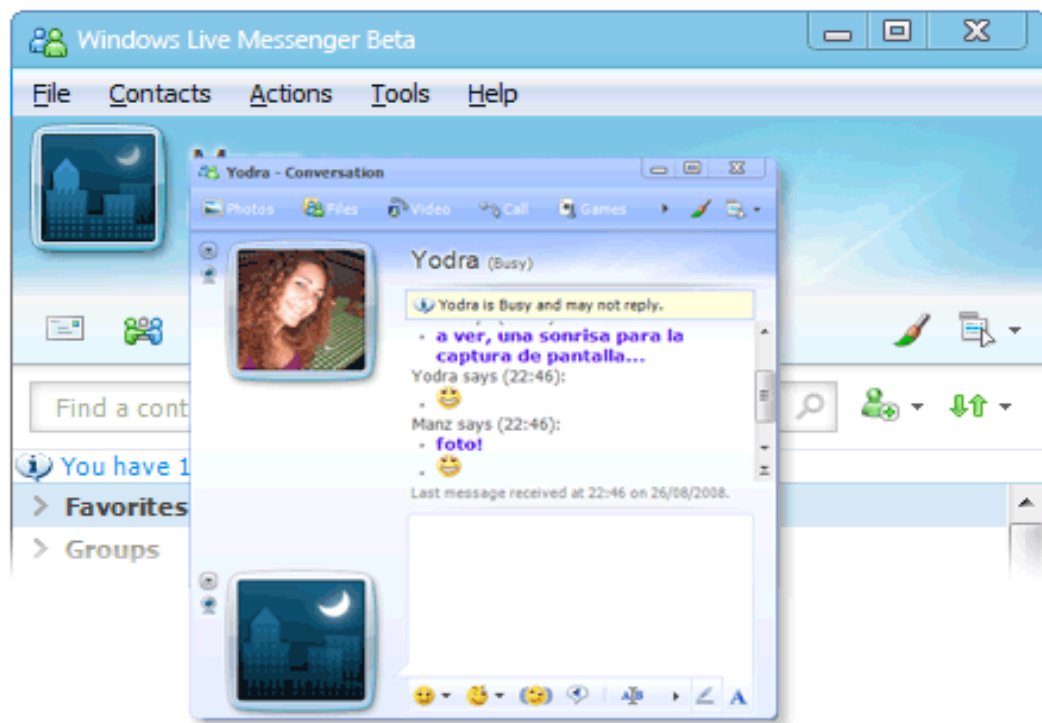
Windows Live Messenger Beta

File Contacts Actions Tools Help

Yodra - Conversation

Photos Files Video Call Games

Yodra (Busy)

Yodra is Busy and may not reply.

a ver, una sonrisa para la captura de pantalla...

Yodra says (22:46):

Manz says (22:46):

foto!

Last message received at 22:46 on 26/08/2008.

Find a cont

You have 1

Favorites

Groups